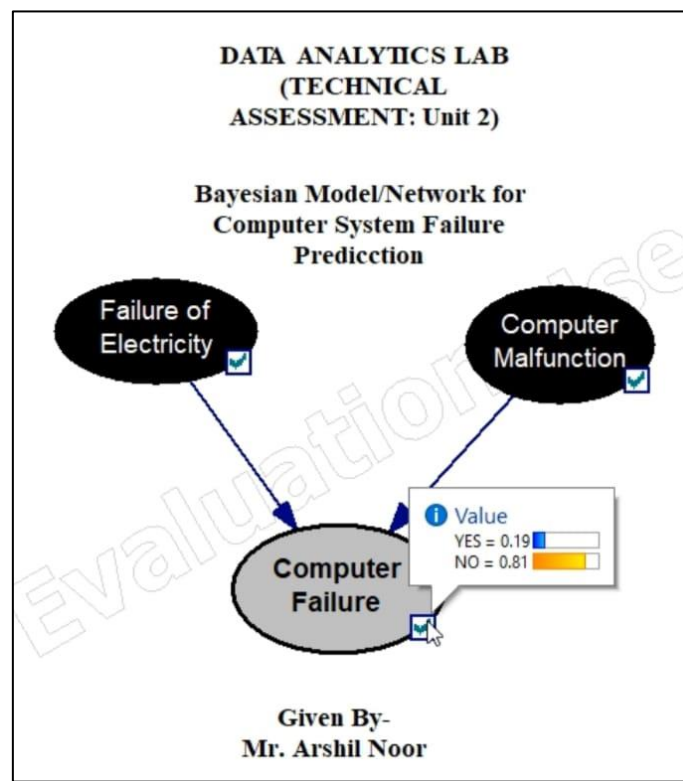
DATA ANALYTICS LAB (TECHNICAL ASSESSMENT: Unit 2)

Bayesian Model/Network for Computer System Failure Predicction

Failure of Electricity

Computer Malfunction

Computer Failure

Value
YES = 0.19
NO = 0.81

Evaluation Use

Given By-
Mr. Arshil Noor